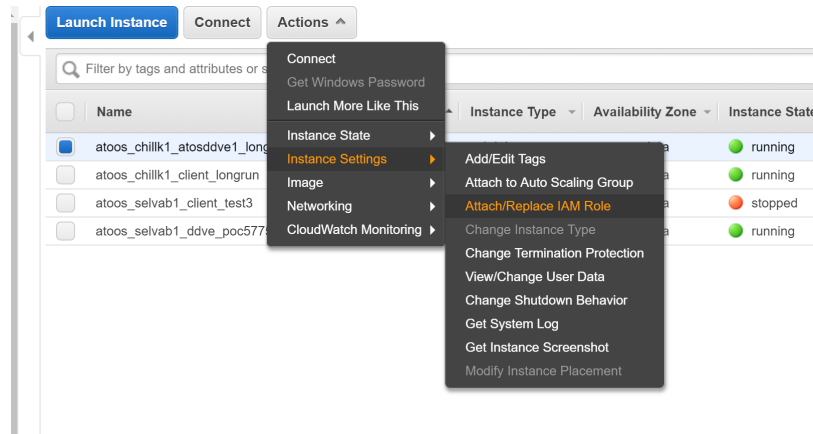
Launch Instance Connect Actions

Filter by tags and attributes or s

| | Name | Instance Type | Availability Zone | Instance State |
|---|---|---|---|---|
| | atoos_chillk1_atosddve1_long | | a | running |
| | atoos_chillk1_client_longrun | | a | running |
| | atoos_selvab1_client_test3 | | a | stopped |
| | atoos_selvab1_ddve_poc577 | | a | running |

Connect
Get Windows Password
Launch More Like This
Instance State
Instance Settings
Image
Networking
CloudWatch Monitoring

Add/Edit Tags
Attach to Auto Scaling Group
Attach/Replace IAM Role
Change Instance Type
Change Termination Protection
View/Change User Data
Change Shutdown Behavior
Get System Log
Get Instance Screenshot
Modify Instance Placement